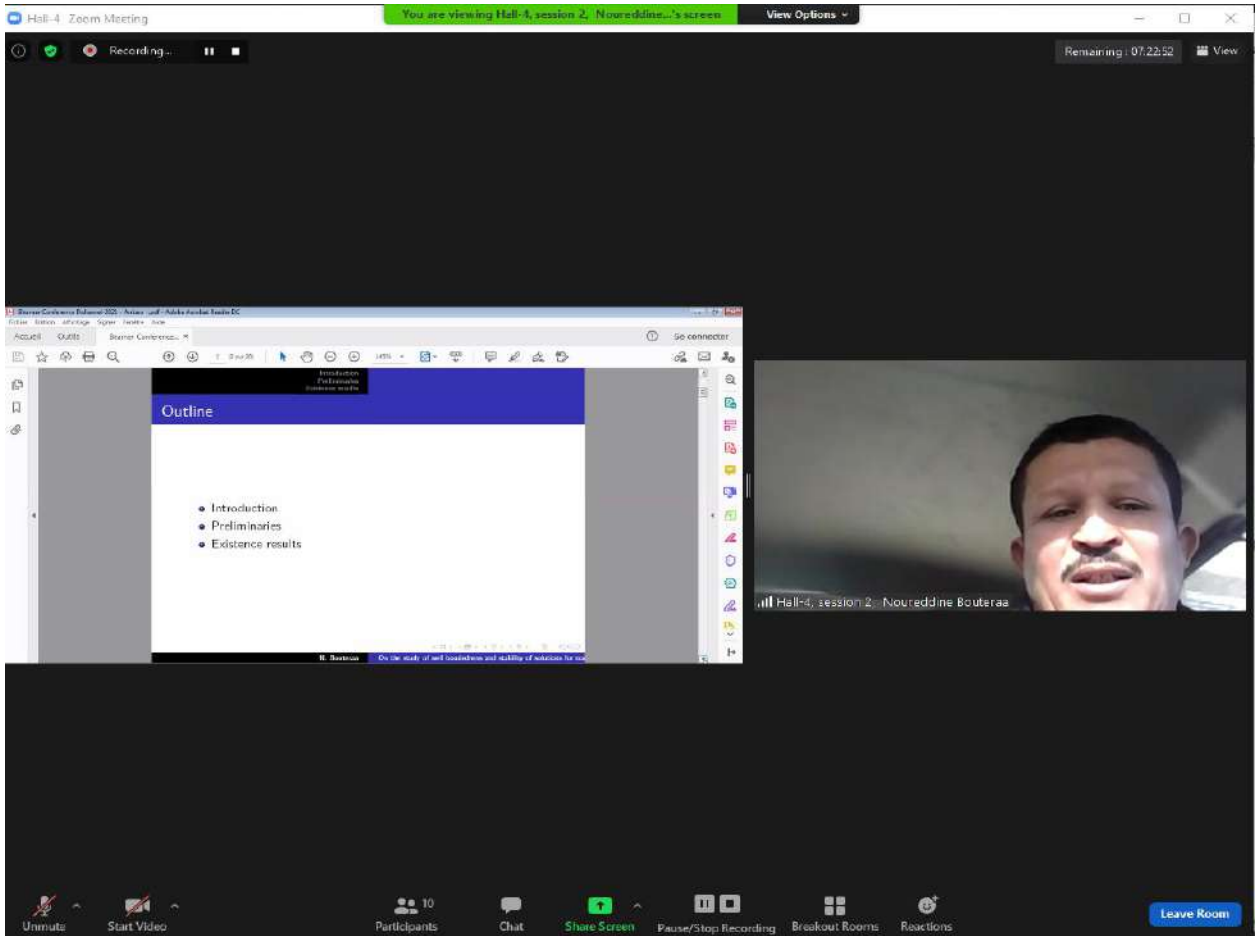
Hall-4 Zoom Meeting

You are viewing Hall-4, session 2, Noureddine...'s screen

View Options

Recording...

Remaining: 07:22:52

View

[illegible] - Adobe Acrobat Reader DC

Fichier Edition Affichage Signer Fenêtre Aide

Accueil Outils Beamer Conference... ×

Se connecter

145%

Introduction
Preliminaries
Existence results

Outline

• Introduction
• Preliminaries
• Existence results

N. Bouteraa On the study of well boundedness and stability of solutions for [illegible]

Hall-4, session 2: Noureddine Bouteraa

Unmute

Start Video

10

Participants

Chat

Share Screen

Pause/Stop Recording

Breakout Rooms

Reactions

Leave Room